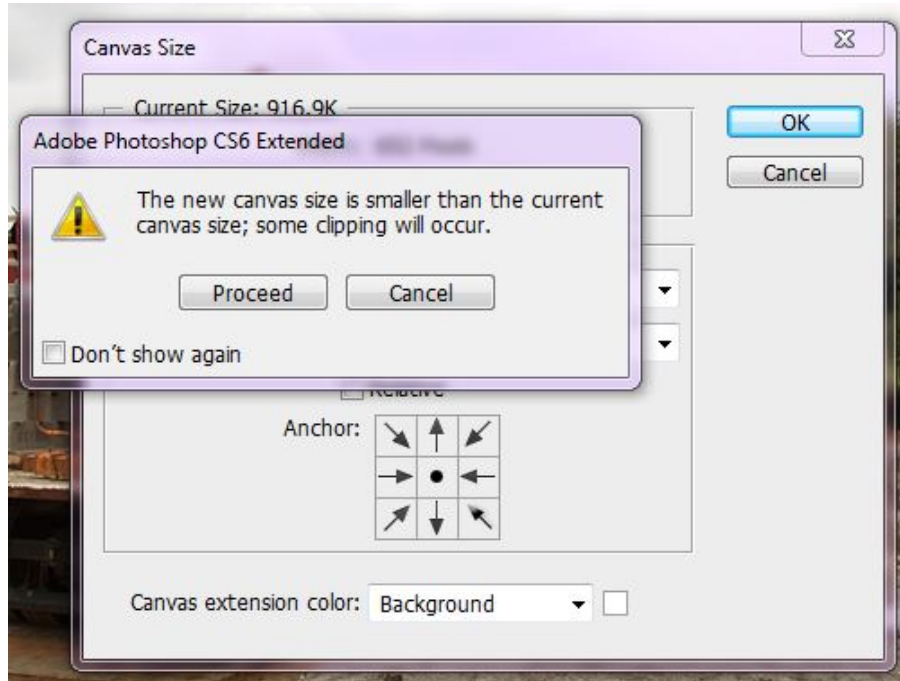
Canvas Size

Current Size: 916.9K

OK

Cancel

Adobe Photoshop CS6 Extended

The new canvas size is smaller than the current canvas size; some clipping will occur.

Proceed

Cancel

Don't show again

Relative

Anchor:

Canvas extension color: Background